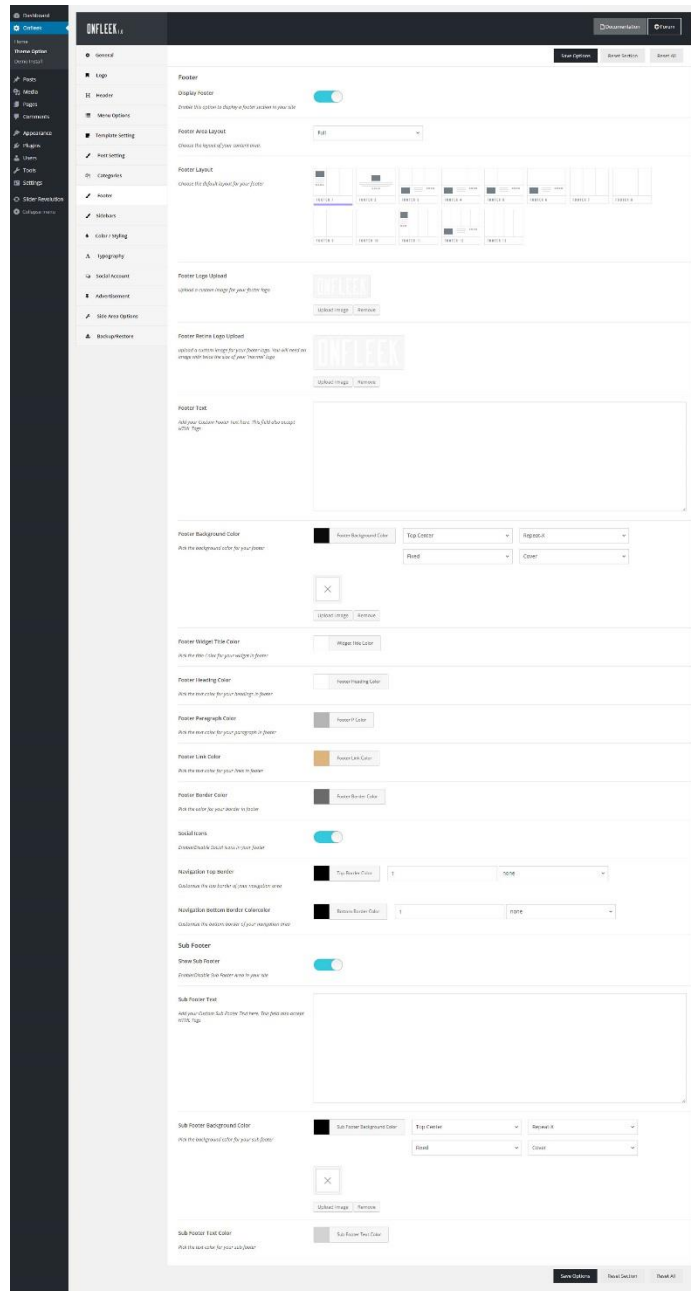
Dashboard
Options
Home
Theme Option
Demo Install
Posts
Media
Pages
Comments
Appearance
Plugins
Users
Tools
Settings
Slider Revolution
Collapse menu

ONFLEEK 1.0

Documentation
Forum

General
Logo
Header
Menu Options
Template Setting
Post Setting
Categories
Footer
Sidebars
Color / Styling
Typography
Social Account
Advertisement
Side Area Options
Backup/Restore

Save Options
Reset Section
Reset All

Footer

Display Footer
Enable this option to display a footer section in your site

Footer Area Layout
Choose the layout of your content area
Full

Footer Layout
Choose the default layout for your footer
FOOTER 1 FOOTER 2 FOOTER 3 FOOTER 4 FOOTER 5 FOOTER 6 FOOTER 7 FOOTER 8 FOOTER 9 FOOTER 10 FOOTER 11 FOOTER 12 FOOTER 13

Footer Logo Upload
Upload a custom image for your footer logo
ONFLEEK
Upload Image Remove

Footer Retina Logo Upload
Upload a custom image for your footer logo. You will need an image with twice the size of your "normal" logo
ONFLEEK
Upload Image Remove

Footer Text
Add your Custom Footer Text here. This field also accept HTML Tags

Footer Background Color
Pick the background color for your footer
Footer Background Color
Top Center
Repeat-X
Fixed
Cover
Upload Image Remove

Footer Widget Title Color
Pick the title color for your widget in footer
Widget Title Color

Footer Heading Color
Pick the text color for your headings in footer
Footer Heading Color

Footer Paragraph Color
Pick the text color for your paragraph in footer
Footer P Color

Footer Link Color
Pick the text color for your links in footer
Footer Link Color

Footer Border Color
Pick the color for your border in footer
Footer Border Color

Social Icons
Enable/Disable Social Icons in your footer

Navigation Top Border
Customize the top border of your navigation area
Top Border Color
1
none

Navigation Bottom Border Colorcolor
Customize the bottom border of your navigation area
Bottom Border Color
1
none

Sub Footer

Show Sub Footer
Enable/Disable Sub Footer area in your site

Sub Footer Text
Add your Custom Sub Footer Text here. This field also accept HTML Tags

Sub Footer Background Color
Pick the background color for your sub footer
Sub Footer Background Color
Top Center
Repeat-X
Fixed
Cover
Upload Image Remove

Sub Footer Text Color
Pick the text color for your sub footer
Sub Footer Text Color

Save Options
Reset Section
Reset All